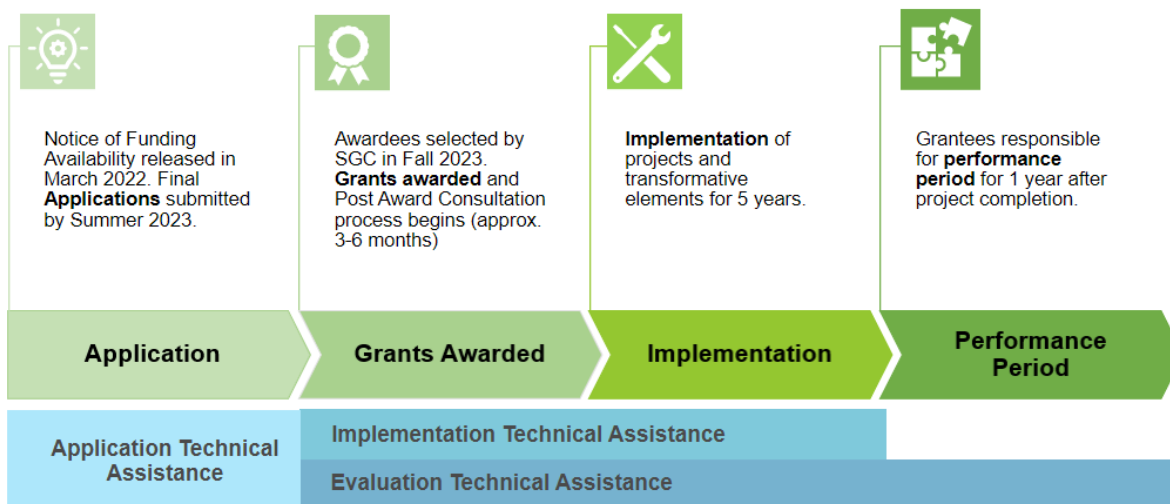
Notice of Funding Availability released in March 2022. Final **Applications** submitted by Summer 2023.

Awardees selected by SGC in Fall 2023. **Grants awarded** and Post Award Consultation process begins (approx. 3-6 months)

**Implementation** of projects and transformative elements for 5 years.

Grantees responsible for **performance period** for 1 year after project completion.

Application

Grants Awarded

Implementation

Performance Period

Application Technical Assistance

Implementation Technical Assistance

Evaluation Technical Assistance